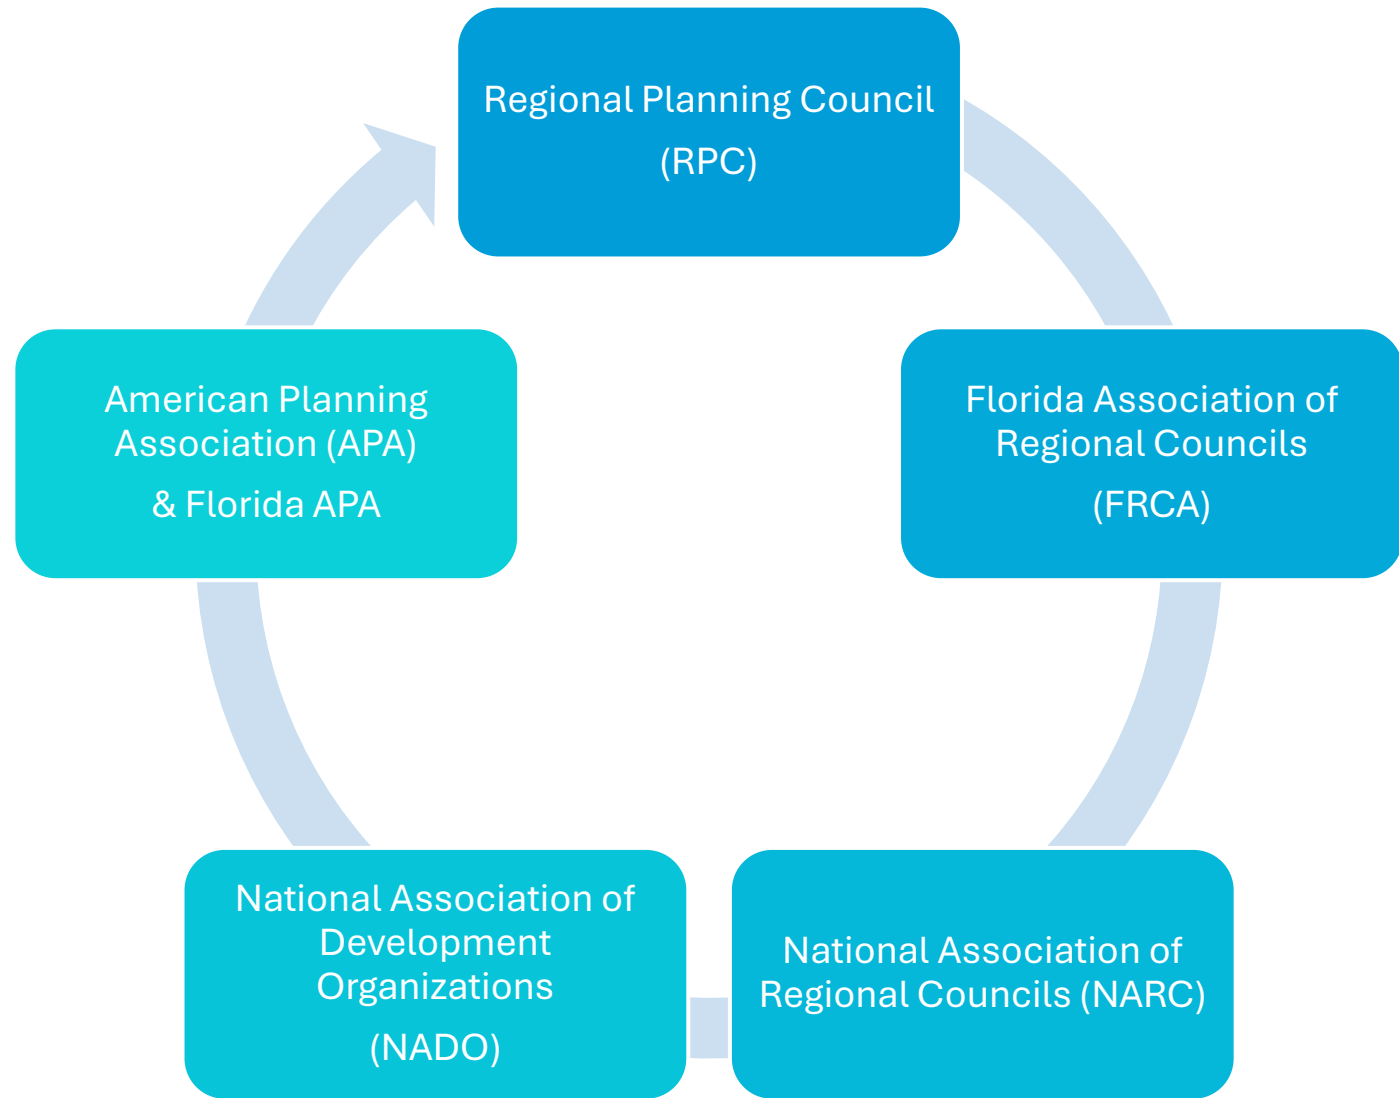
Regional Planning Council
(RPC)

Florida Association of Regional Councils
(FRCA)

National Association of Regional Councils (NARC)

National Association of Development Organizations
(NADO)

American Planning Association (APA)
& Florida APA